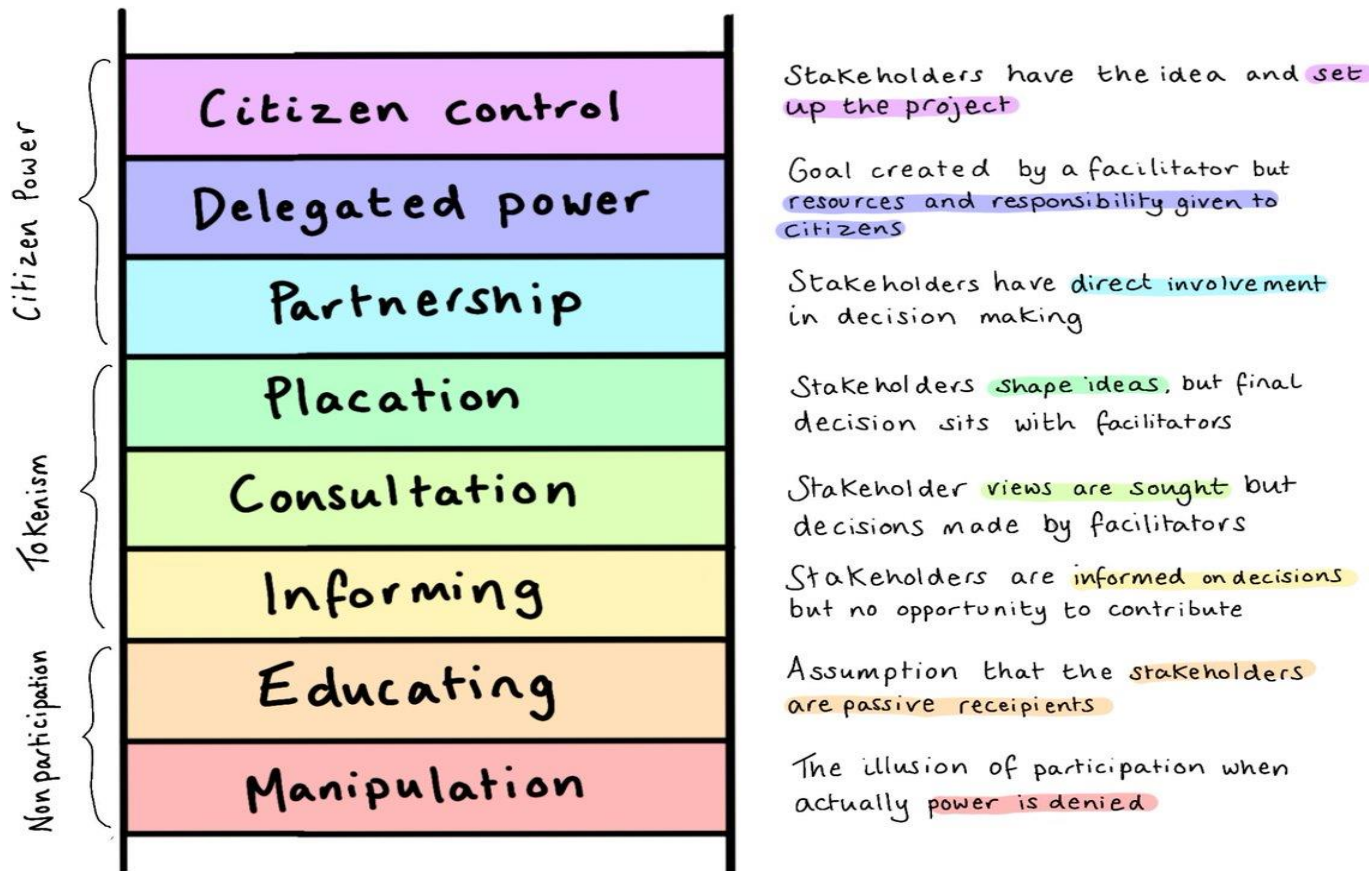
Citizen Power

Tokenism

Non participation

Citizen control

Stakeholders have the idea and set up the project

Delegated power

Goal created by a facilitator but resources and responsibility given to citizens

Partnership

Stakeholders have direct involvement in decision making

Placation

Stakeholders shape ideas, but final decision sits with facilitators

Consultation

Stakeholder views are sought but decisions made by facilitators

Informing

Stakeholders are informed on decisions but no opportunity to contribute

Educating

Assumption that the stakeholders are passive receipients

Manipulation

The illusion of participation when actually power is denied